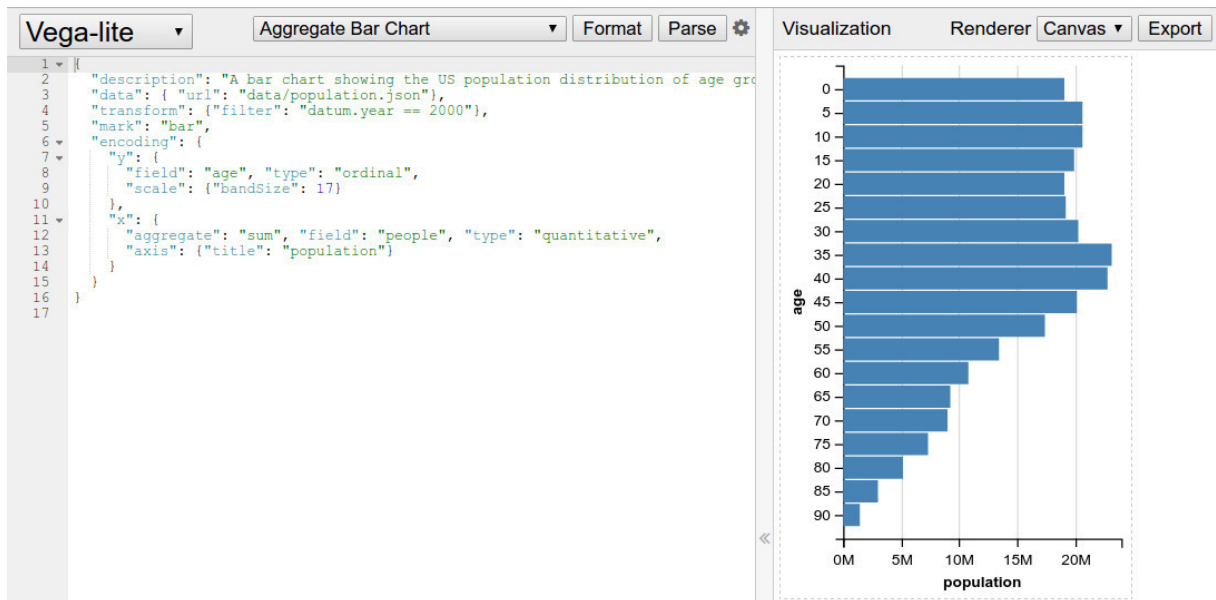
Vega-lite ▾

Aggregate Bar Chart ▾ Format Parse

Visualization Renderer Canvas ▾ Export

1 {
2 "description": "A bar chart showing the US population distribution of age gro
3 "data": { "url": "data/population.json"},
4 "transform": {"filter": "datum.year == 2000"},
5 "mark": "bar",
6 "encoding": {
7 "y": {
8 "field": "age", "type": "ordinal",
9 "scale": {"bandSize": 17}
10 },
11 "x": {
12 "aggregate": "sum", "field": "people", "type": "quantitative",
13 "axis": {"title": "population"}
14 }
15 }
16 }
17

«

age

0
5
10
15
20
25
30
35
40
45
50
55
60
65
70
75
80
85
90

0M 5M 10M 15M 20M

population